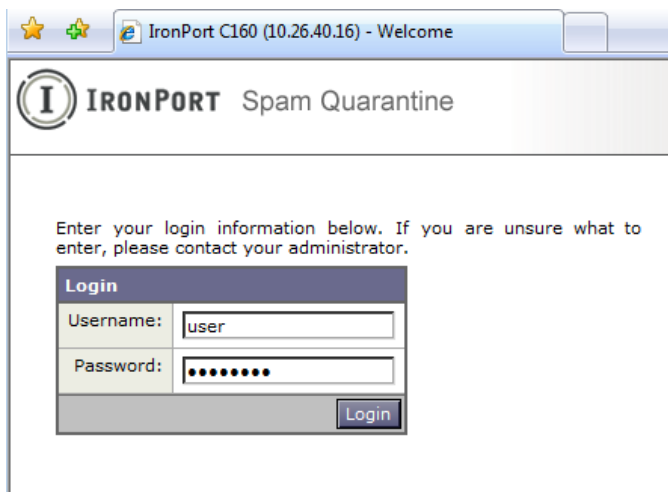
IronPort C160 (10.26.40.16) - Welcome

IRONPORT Spam Quarantine

Enter your login information below. If you are unsure what to enter, please contact your administrator.

| Login | |
|---|---|
| Username: | user |
| Password: | •••••••• |
| | Login |